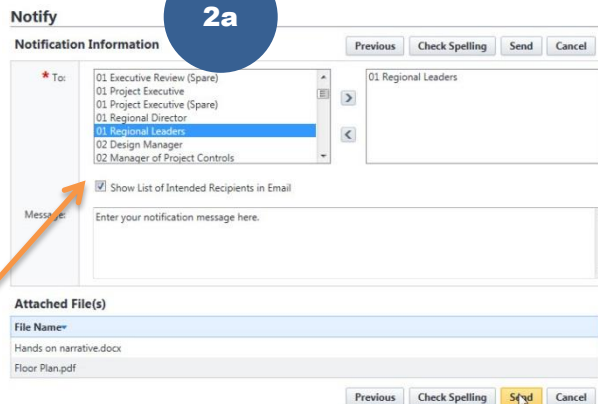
Notify

2a

Notification Information

Previous Check Spelling Send Cancel

* To:

01 Executive Review (Spare)
01 Project Executive
01 Project Executive (Spare)
01 Regional Director
01 Regional Leaders
02 Design Manager
02 Manager of Project Controls

>
<

01 Regional Leaders

Show List of Intended Recipients in Email

Message:

Enter your notification message here.

Attached File(s)

| File Name |
|---|
| Hands on narrative.docx |
| Floor Plan.pdf |

Previous Check Spelling Send Cancel